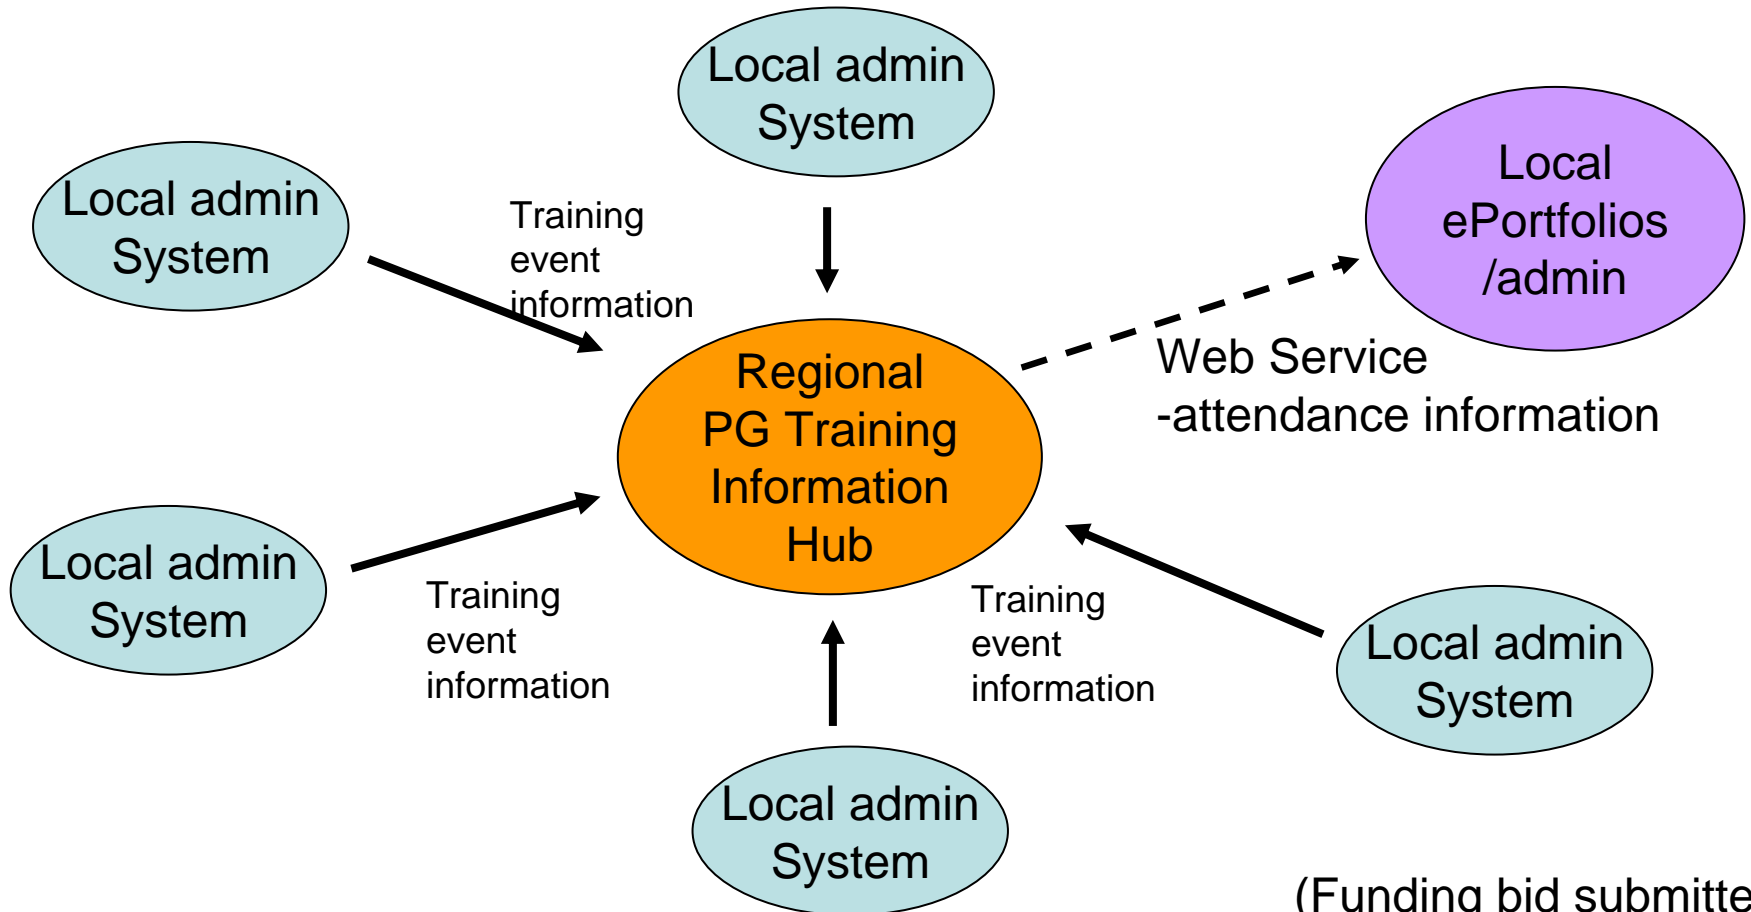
Local admin System

Local admin System

Training event information

Local ePortfolios /admin

Regional PG Training Information Hub

Web Service -attendance information

Local admin System

Training event information

Training event information

Local admin System

Local admin System

(Funding bid submitte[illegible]